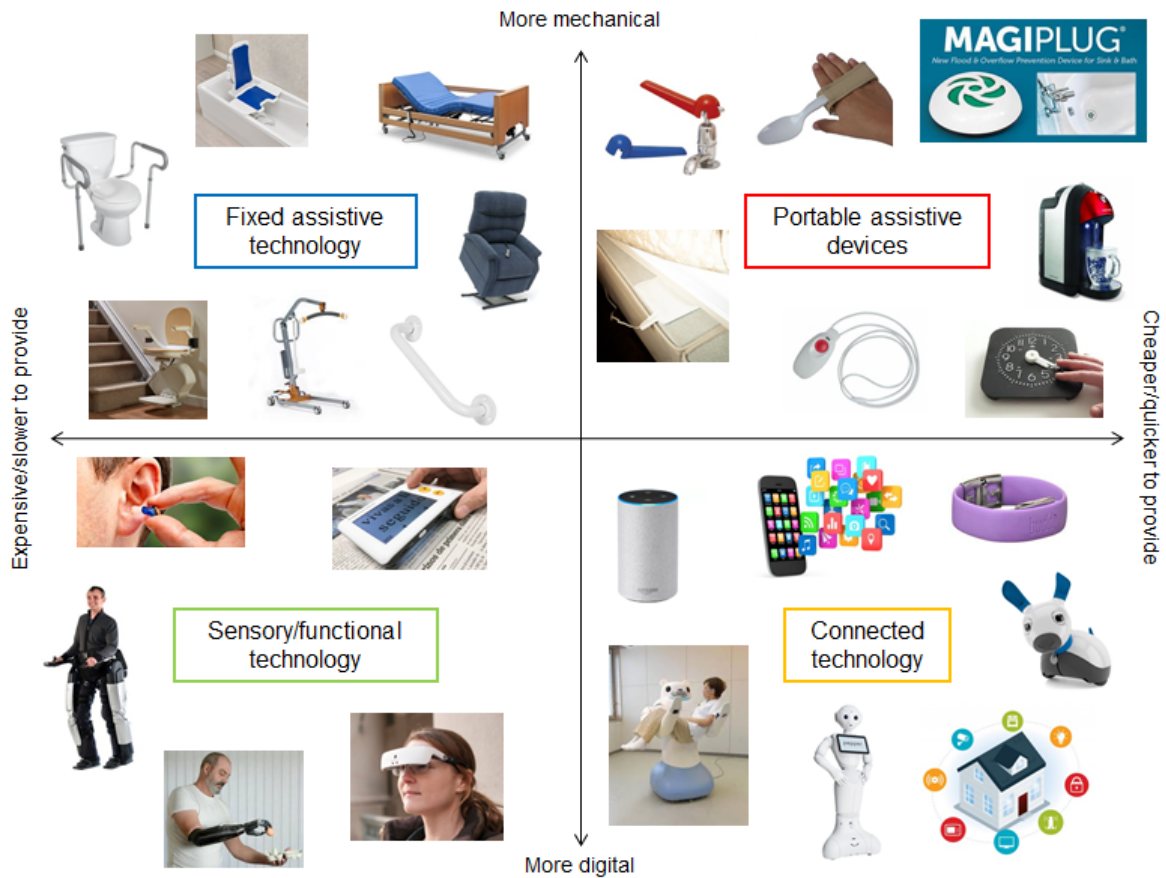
More mechanical

MAGIPLUG®
New Flood & Overflow Prevention Device for Sink & Bath

Fixed assistive technology

Portable assistive devices

Expensive/slower to provide

Cheaper/quicker to provide

vivas seguir

Sensory/functional technology

Connected technology

More digital